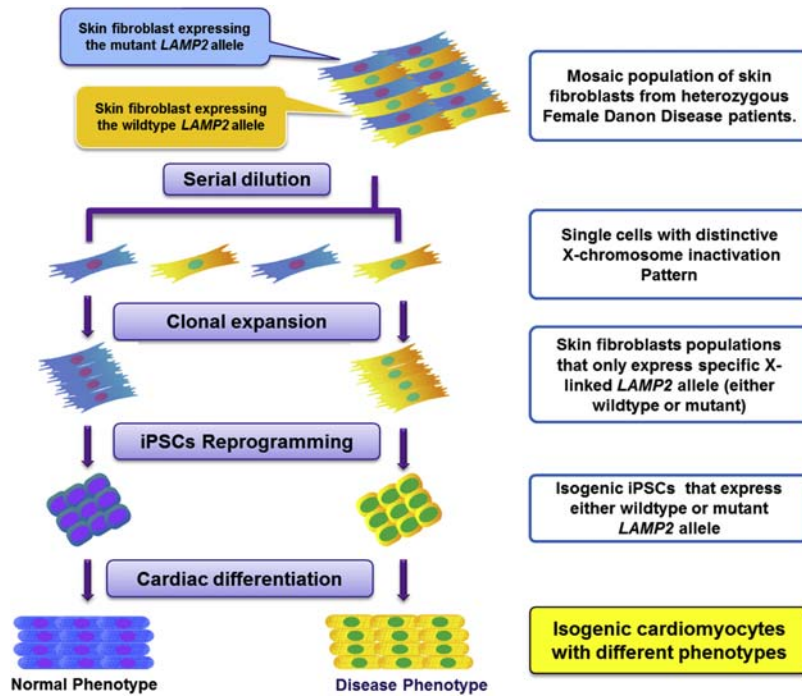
Skin fibroblast expressing the mutant *LAMP2* allele

Skin fibroblast expressing the wildtype *LAMP2* allele

Mosaic population of skin fibroblasts from heterozygous Female Danon Disease patients.

Serial dilution

Single cells with distinctive X-chromosome inactivation Pattern

Clonal expansion

Skin fibroblasts populations that only express specific X-linked *LAMP2* allele (either wildtype or mutant)

iPSCs Reprogramming

Isogenic iPSCs that express either wildtype or mutant *LAMP2* allele

Cardiac differentiation

Isogenic cardiomyocytes with different phenotypes

Normal Phenotype

Disease Phenotype